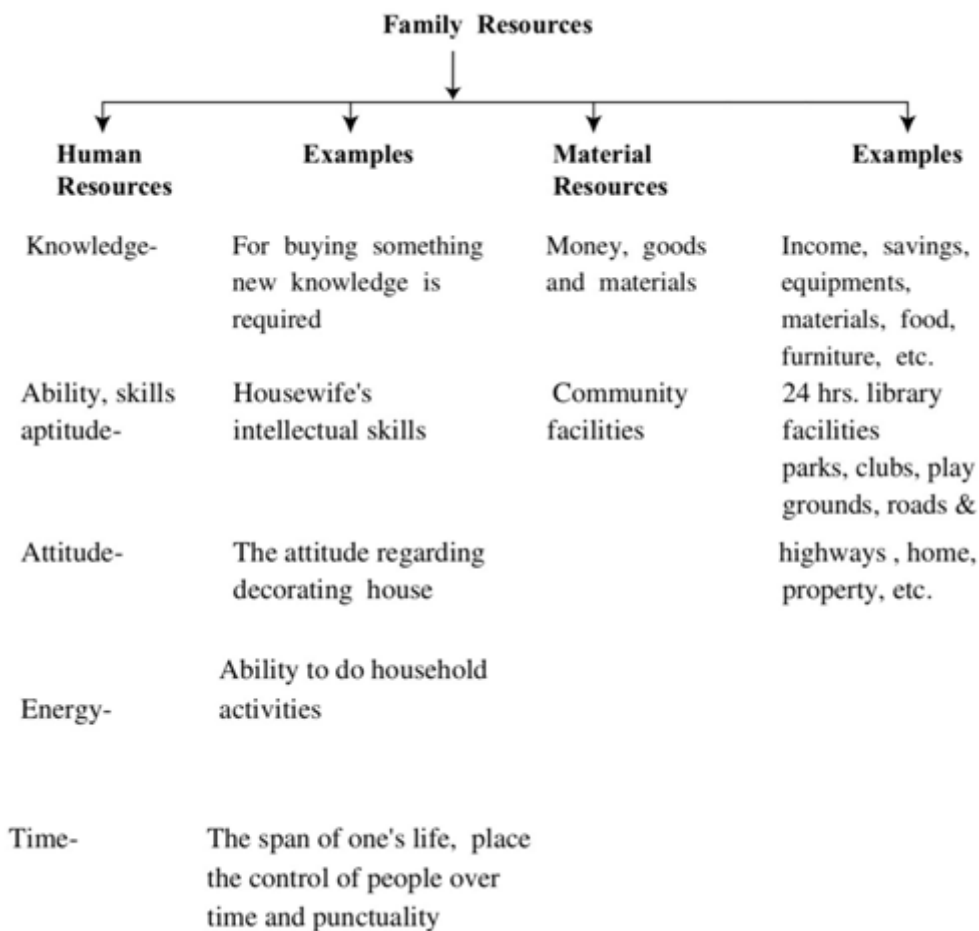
Family Resources

| Human Resources | Examples | Material Resources | Examples |
|---|---|---|---|
| Knowledge- | For buying something new knowledge is required | Money, goods and materials | Income, savings, equipments, materials, food, furniture, etc. |
| Ability, skills aptitude- | Housewife's intellectual skills | Community facilities | 24 hrs. library facilities parks, clubs, play grounds, roads & highways , home, property, etc. |
| Attitude- | The attitude regarding decorating house | | |
| Energy- | Ability to do household activities | | |
| Time- | The span of one's life, place the control of people over time and punctuality | | |